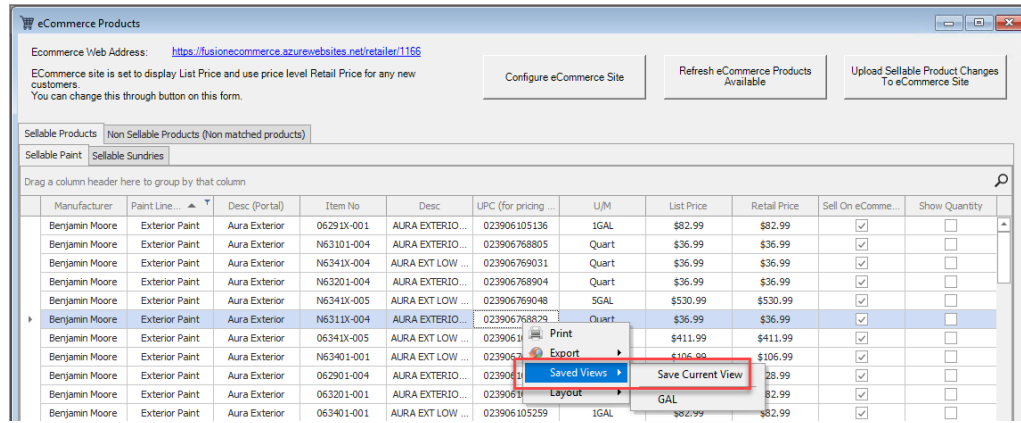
eCommerce Products

Ecommerce Web Address: https://fusionecommerce.azurewebsites.net/retailer/1166

ECommerce site is set to display List Price and use price level Retail Price for any new customers.
You can change this through button on this form.

Configure eCommerce Site

Refresh eCommerce Products Available

Upload Sellable Product Changes To eCommerce Site

Sellable Products | Non Sellable Products (Non matched products)

Sellable Paint | Sellable Sundries

Drag a column header here to group by that column

| Manufacturer | Paint Line... | Desc (Portal) | Item No | Desc | UPC (for pricing ... | U/M | List Price | Retail Price | Sell On eComme... | Show Quantity |
|---|---|---|---|---|---|---|---|---|---|---|
| Benjamin Moore | Exterior Paint | Aura Exterior | 06291X-001 | AURA EXTERIO... | 023906105136 | 1GAL | $82.99 | $82.99 | ✓ | |
| Benjamin Moore | Exterior Paint | Aura Exterior | N63101-004 | AURA EXTERIO... | 023906768805 | Quart | $36.99 | $36.99 | ✓ | |
| Benjamin Moore | Exterior Paint | Aura Exterior | N6341X-004 | AURA EXT LOW ... | 023906769031 | Quart | $36.99 | $36.99 | ✓ | |
| Benjamin Moore | Exterior Paint | Aura Exterior | N63201-004 | AURA EXTERIO... | 023906768904 | Quart | $36.99 | $36.99 | ✓ | |
| Benjamin Moore | Exterior Paint | Aura Exterior | N6341X-005 | AURA EXT LOW ... | 023906769048 | 5GAL | $530.99 | $530.99 | ✓ | |
| Benjamin Moore | Exterior Paint | Aura Exterior | N6311X-004 | AURA EXTERIO... | 023906768829 | Quart | $36.99 | $36.99 | ✓ | |
| Benjamin Moore | Exterior Paint | Aura Exterior | 06341X-005 | AURA EXT LOW ... | 02390610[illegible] | | $411.99 | $411.99 | ✓ | |
| Benjamin Moore | Exterior Paint | Aura Exterior | N63401-001 | AURA EXT LOW ... | 0239067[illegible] | | $106.99 | $106.99 | ✓ | |
| Benjamin Moore | Exterior Paint | Aura Exterior | 062901-004 | AURA EXTERIO... | 02390610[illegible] | | | $28.99 | ✓ | |
| Benjamin Moore | Exterior Paint | Aura Exterior | 063201-001 | AURA EXTERIO... | 02390610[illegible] | | | $82.99 | ✓ | |
| Benjamin Moore | Exterior Paint | Aura Exterior | 063401-001 | AURA EXT LOW ... | 023906105259 | 1GAL | $82.99 | $82.99 | ✓ | |

Print
Export
Saved Views
Layout

Save Current View
GAL